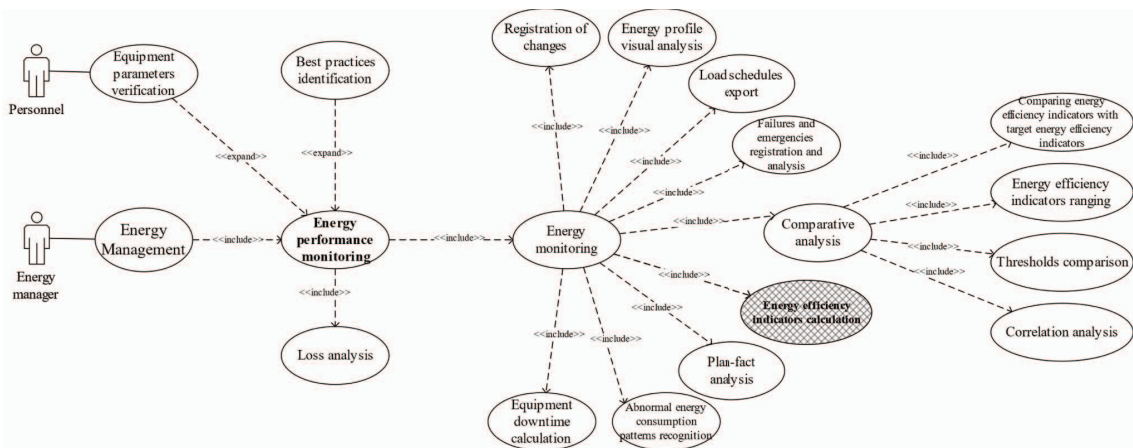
Personnel

Equipment parameters verification

Best practices identification

<<expand>>

<<expand>>

Energy manager

Energy Management

<<include>>

Energy performance monitoring

<<include>>

Loss analysis

<<include>>

Registration of changes

Energy profile visual analysis

Load schedules export

Failures and emergencies registration and analysis

<<include>>

<<include>>

<<include>>

<<include>>

<<include>>

Energy monitoring

Comparing energy efficiency indicators with target energy efficiency indicators

<<include>>

<<include>>

Comparative analysis

<<include>>

Energy efficiency indicators ranging

<<include>>

Thresholds comparison

<<include>>

Correlation analysis

<<include>>

Energy efficiency indicators calculation

<<include>>

Plan-fact analysis

<<include>>

<<include>>

Equipment downtime calculation

Abnormal energy consumption patterns recognition